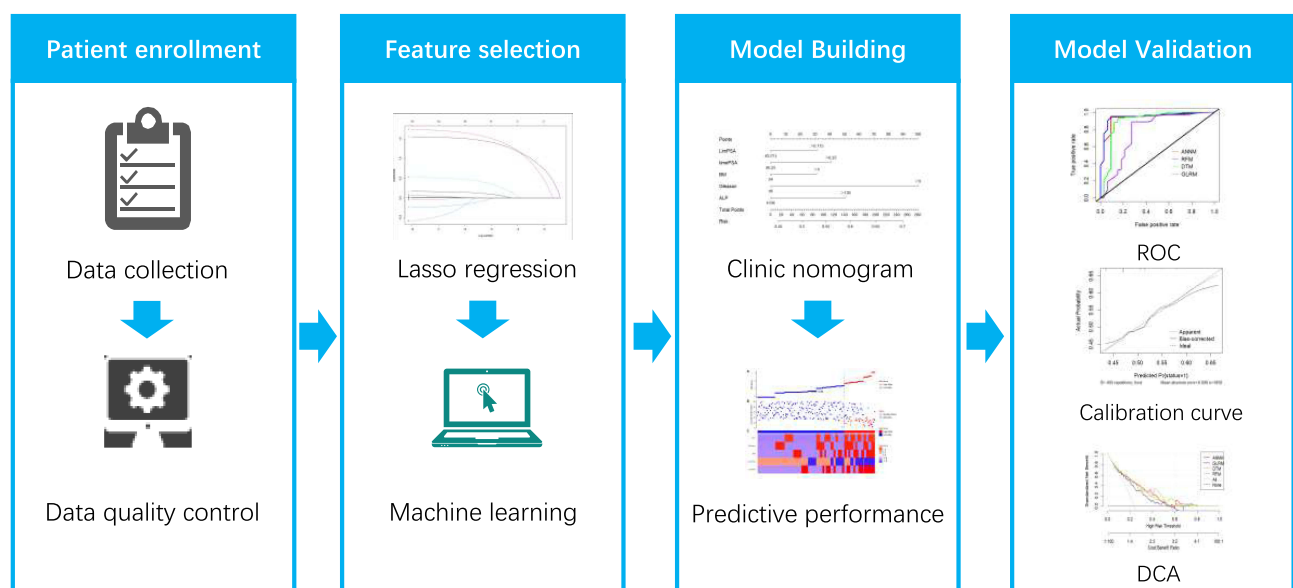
Patient enrollment

Data collection

Data quality control

Feature selection

Lasso regression

Machine learning

Model Building

Points
LnrPSA
tmePSA
BMI
Gleason
ALP
Total Points
Risk

Clinic nomogram

Predictive performance

Model Validation

True positive rate
False positive rate
ANNM
RFM
DTM
GLRM

ROC

Actual Probability
Predicted Pr(status=1)
Apparent
Bias-corrected
Ideal

Calibration curve

ANNM
GLRM
DTM
RFM
All
None
High Risk Threshold
Cost:Benefit Ratio

DCA